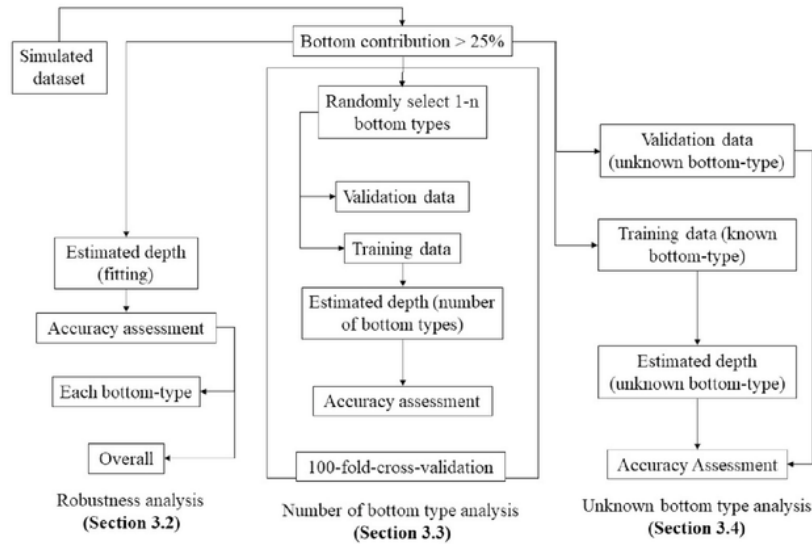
Simulated dataset

Bottom contribution > 25%

Randomly select 1-n bottom types

Validation data

Training data

Estimated depth (number of bottom types)

Accuracy assessment

100-fold-cross-validation

Estimated depth (fitting)

Accuracy assessment

Each bottom-type

Overall

Validation data (unknown bottom-type)

Training data (known bottom-type)

Estimated depth (unknown bottom-type)

Accuracy Assessment

Robustness analysis
**(Section 3.2)**

Number of bottom type analysis
**(Section 3.3)**

Unknown bottom type analysis
**(Section 3.4)**